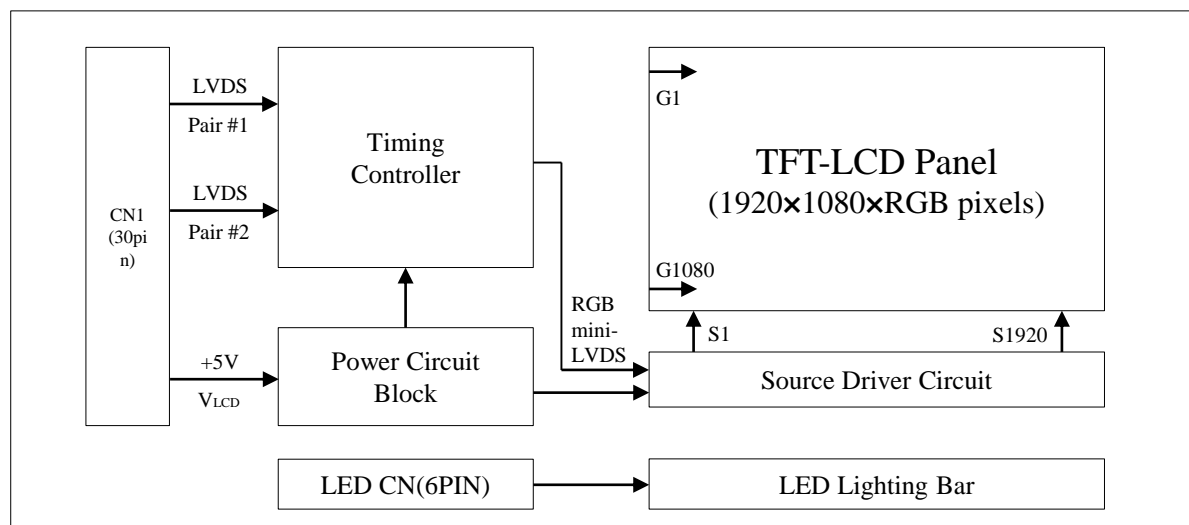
CN1 (30pin)

LVDS
Pair #1

LVDS
Pair #2

Timing Controller

+5V
$V_{LCD}$

Power Circuit Block

RGB mini-LVDS

G1

TFT-LCD Panel
(1920×1080×RGB pixels)

G1080

S1

S1920

Source Driver Circuit

LED CN(6PIN)

LED Lighting Bar